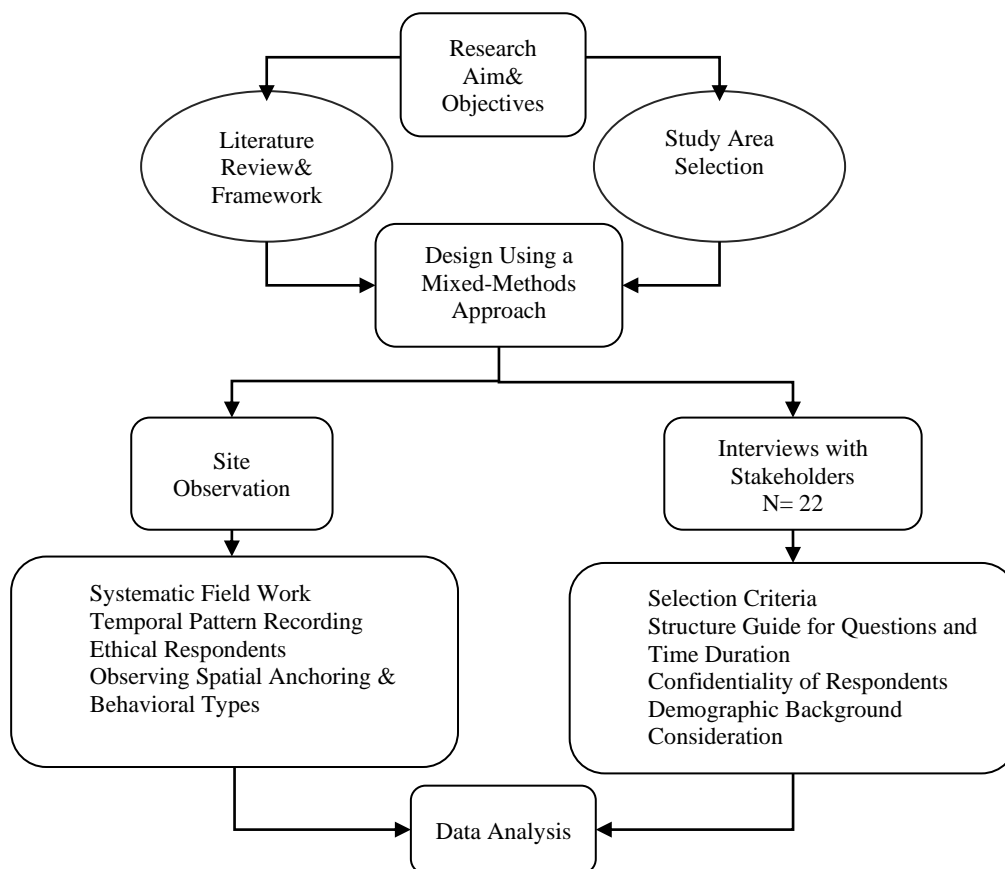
Research Aim& Objectives

Literature Review& Framework

Study Area Selection

Design Using a Mixed-Methods Approach

Site Observation

Interviews with Stakeholders N= 22

Systematic Field Work
Temporal Pattern Recording
Ethical Respondents
Observing Spatial Anchoring & Behavioral Types

Selection Criteria
Structure Guide for Questions and Time Duration
Confidentiality of Respondents
Demographic Background Consideration

Data Analysis